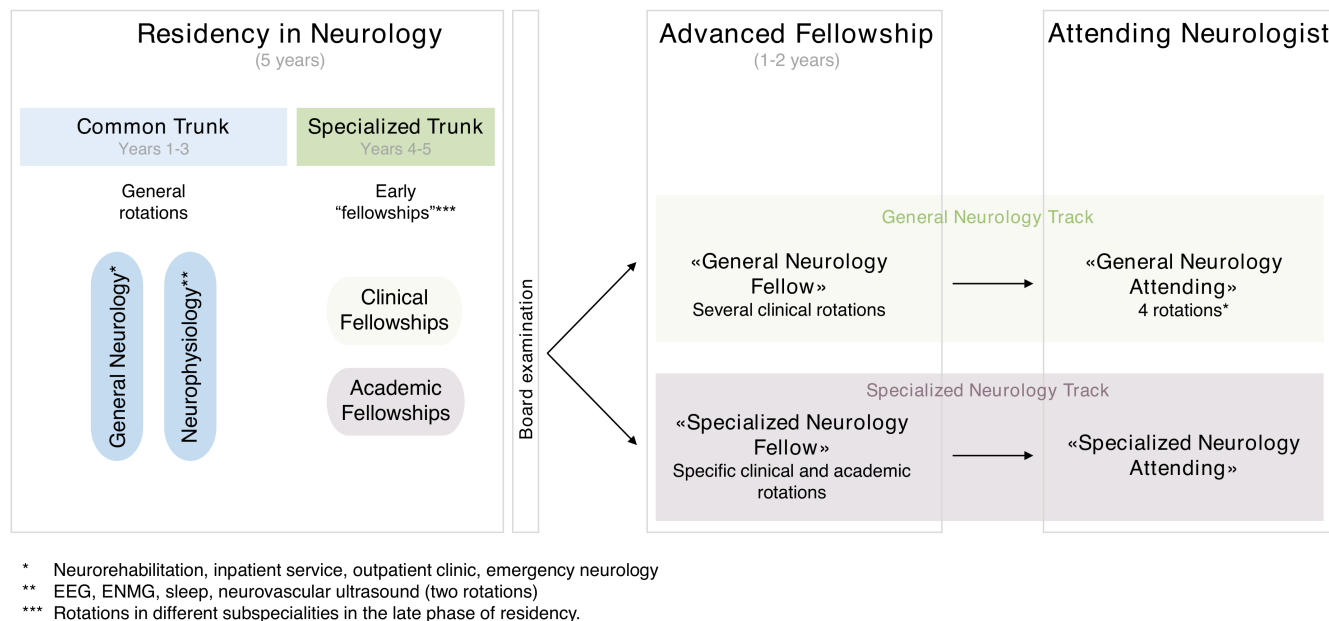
Residency in Neurology
(5 years)

Common Trunk
Years 1-3

Specialized Trunk
Years 4-5

General rotations

Early "fellowships"***

General Neurology*

Neurophysiology**

Clinical Fellowships

Academic Fellowships

Board examination

Advanced Fellowship
(1-2 years)

Attending Neurologist

General Neurology Track

«General Neurology Fellow»
Several clinical rotations

«General Neurology Attending»
4 rotations*

Specialized Neurology Track

«Specialized Neurology Fellow»
Specific clinical and academic rotations

«Specialized Neurology Attending»

* Neurorehabilitation, inpatient service, outpatient clinic, emergency neurology
** EEG, ENMG, sleep, neurovascular ultrasound (two rotations)
*** Rotations in different subspecialities in the late phase of residency.